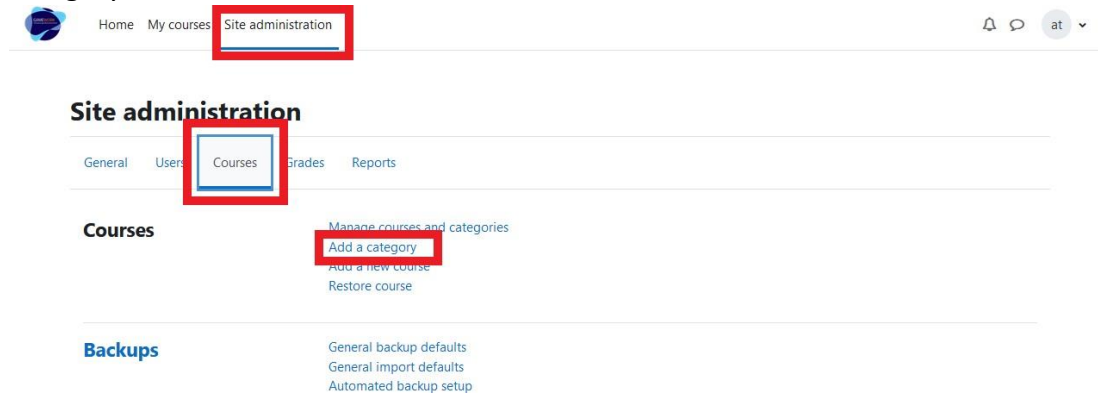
Home My courses Site administration

at

Site administration

General Users Courses Grades Reports

Courses

Manage courses and categories
Add a category
Add a new course
Restore course

Backups

General backup defaults
General import defaults
Automated backup setup